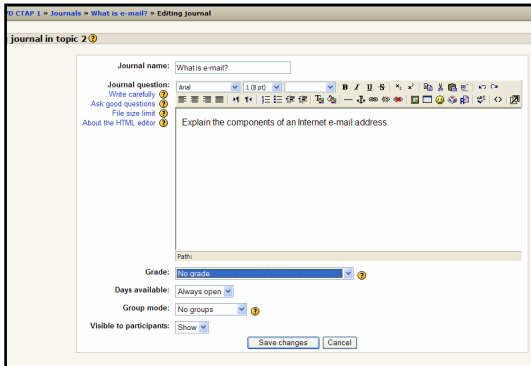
D CTAP 1 » Journals » What is e-mail? » Editing journal

journal in topic 2

Journal name: What is e-mail?

Journal question:
Write carefully
Ask good questions
File size limit
About the HTML editor

Arial 1 (8 pt)

Explain the components of an Internet e-mail address.

Path:

Grade: No grade

Days available: Always open

Group mode: No groups

Visible to participants: Show

Save changes Cancel